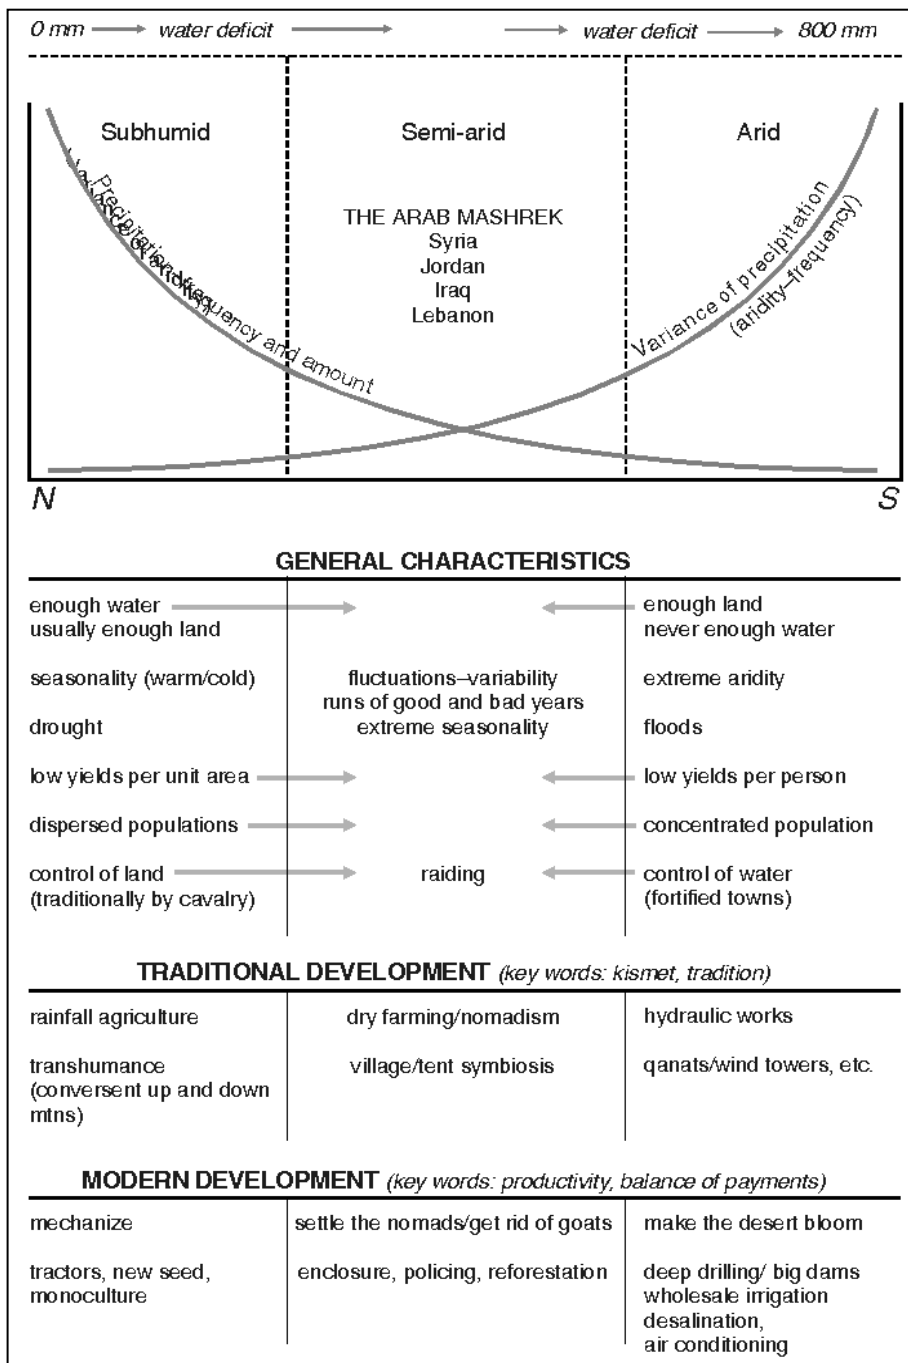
0 mm → water deficit → → water deficit → 800 mm

Subhumid

Semi-arid

Arid

THE ARAB MASHREK
Syria
Jordan
Iraq
Lebanon

Precipitation frequency and amount

Variance of precipitation (aridity–frequency)

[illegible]

N

S

GENERAL CHARACTERISTICS

| | | |
|---|---|---|
| enough water → usually enough land | | ← enough land never enough water |
| seasonality (warm/cold) | fluctuations–variability runs of good and bad years extreme seasonality | extreme aridity |
| drought | | floods |
| low yields per unit area → | | ← low yields per person |
| dispersed populations → | | ← concentrated population |
| control of land (traditionally by cavalry) → | raiding | ← control of water (fortified towns) |

TRADITIONAL DEVELOPMENT (key words: kismet, tradition)

| | | |
|---|---|---|
| rainfall agriculture | dry farming/nomadism | hydraulic works |
| transhumance (conversent up and down mtns) | village/tent symbiosis | qanats/wind towers, etc. |

MODERN DEVELOPMENT (key words: productivity, balance of payments)

| | | |
|---|---|---|
| mechanize | settle the nomads/get rid of goats | make the desert bloom |
| tractors, new seed, monoculture | enclosure, policing, reforestation | deep drilling/ big dams wholesale irrigation desalination, air conditioning |